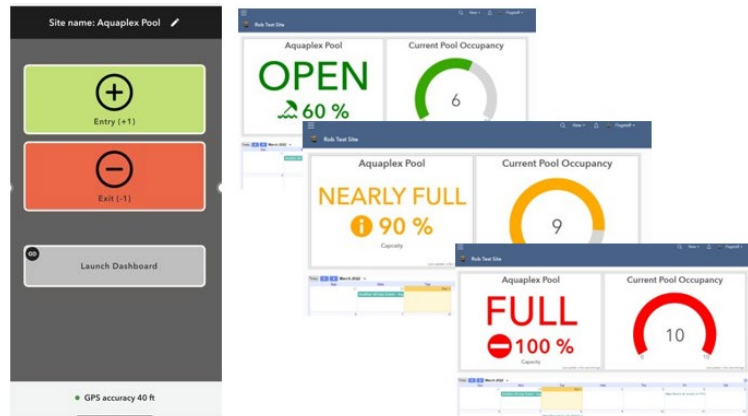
Site name: Aquaplex Pool

Entry (+1)

Exit (-1)

Launch Dashboard

GPS accuracy 40 ft

Rob Test Site

Aquaplex Pool

OPEN

60 %

Current Pool Occupancy

6

Rob Test Site

Aquaplex Pool

NEARLY FULL

90 %

Capacity

Current Pool Occupancy

9

March 2022

Rob Test Site

Aquaplex Pool

FULL

100 %

Capacity

Current Pool Occupancy

10

March 2022